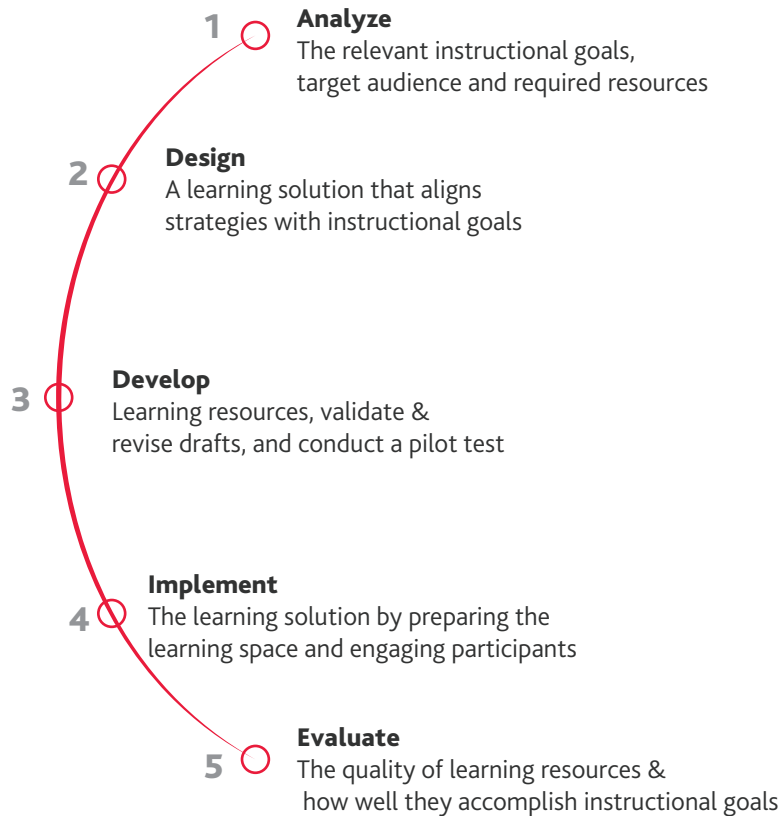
1 Analyze
The relevant instructional goals, target audience and required resources

2 Design
A learning solution that aligns strategies with instructional goals

3 Develop
Learning resources, validate & revise drafts, and conduct a pilot test

4 Implement
The learning solution by preparing the learning space and engaging participants

5 Evaluate
The quality of learning resources & how well they accomplish instructional goals